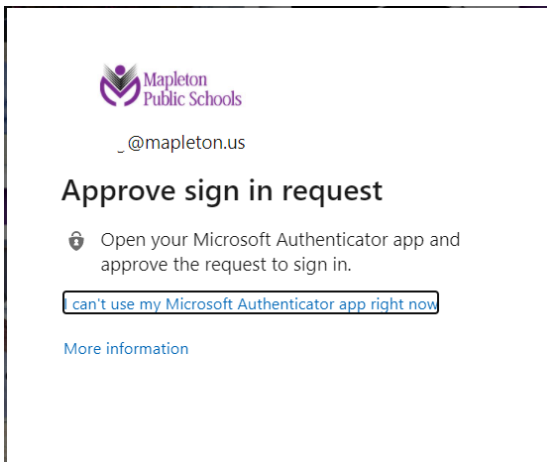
Mapleton
Public Schools

_@mapleton.us

Approve sign in request

Open your Microsoft Authenticator app and approve the request to sign in.

I can't use my Microsoft Authenticator app right now

More information